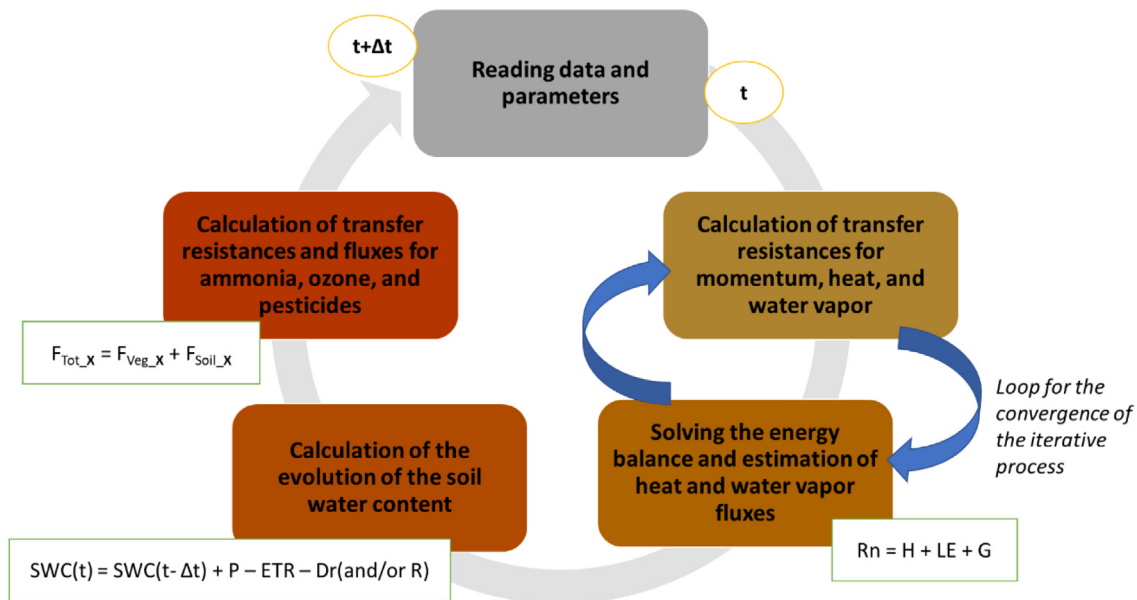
t+Δt

Reading data and parameters

t

Calculation of transfer resistances and fluxes for ammonia, ozone, and pesticides

$F_{Tot\_x} = F_{Veg\_x} + F_{Soil\_x}$

Calculation of transfer resistances for momentum, heat, and water vapor

Loop for the convergence of the iterative process

Calculation of the evolution of the soil water content

Solving the energy balance and estimation of heat and water vapor fluxes

SWC(t) = SWC(t- Δt) + P – ETR – Dr(and/or R)

Rn = H + LE + G